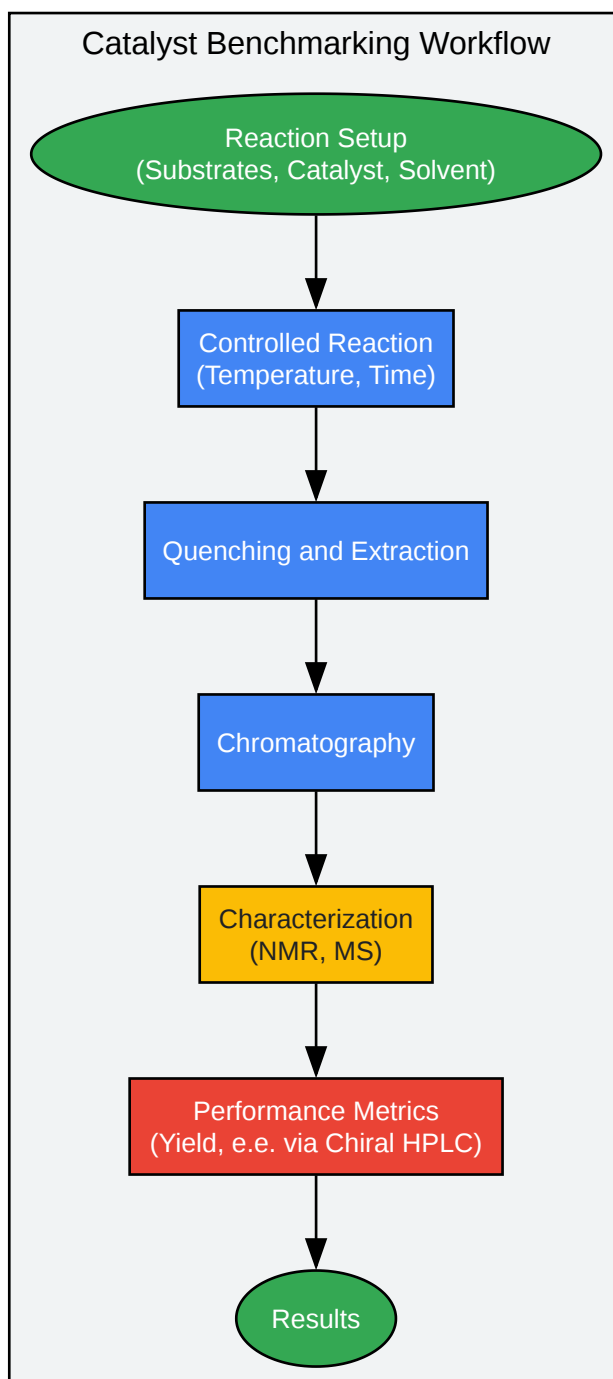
Catalyst Benchmarking Workflow

Reaction Setup
(Substrates, Catalyst, Solvent)

Controlled Reaction
(Temperature, Time)

Quenching and Extraction

Chromatography

Characterization
(NMR, MS)

Performance Metrics
(Yield, e.e. via Chiral HPLC)

Results